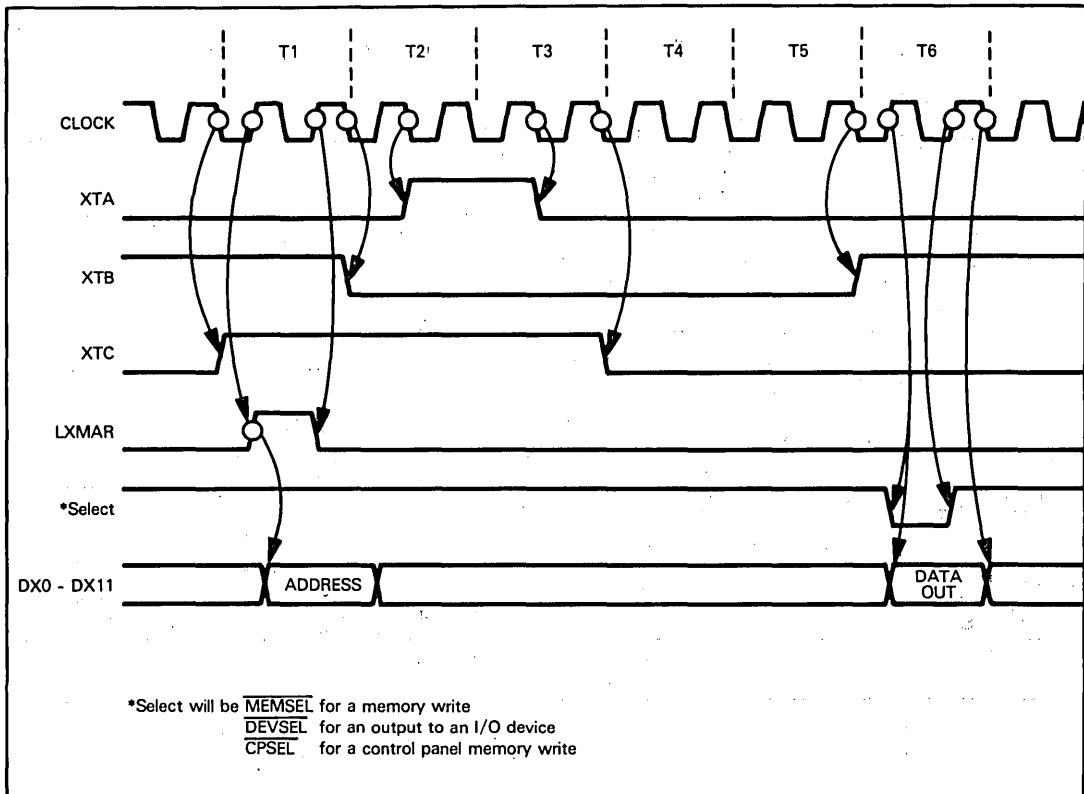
T1 T2 T3 T4 T5 T6

CLOCK

XTA

XTB

XTC

LXMAR

*Select

DX0 - DX11

ADDRESS

DATA OUT

*Select will be $\overline{\text{MEMSEL}}$ for a memory write
$\overline{\text{DEVSEL}}$ for an output to an I/O device
$\overline{\text{CPSEL}}$ for a control panel memory write